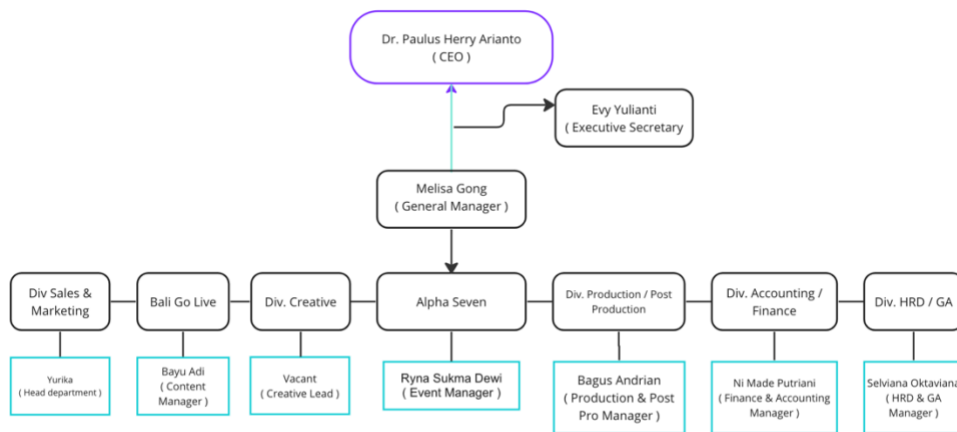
Dr. Paulus Herry Arianto
( CEO )

Evy Yulianti
( Executive Secretary

Melisa Gong
( General Manager )

Div Sales & Marketing

Yurika
( Head department )

Bali Go Live

Bayu Adi
( Content Manager )

Div. Creative

Vacant
( Creative Lead )

Alpha Seven

Ryna Sukma Dewi
( Event Manager )

Div. Production / Post Production

Bagus Andrian
( Production & Post Pro Manager )

Div. Accounting / Finance

Ni Made Putriani
( Finance & Accounting Manager )

Div. HRD / GA

Selviana Oktaviana
( HRD & GA Manager )